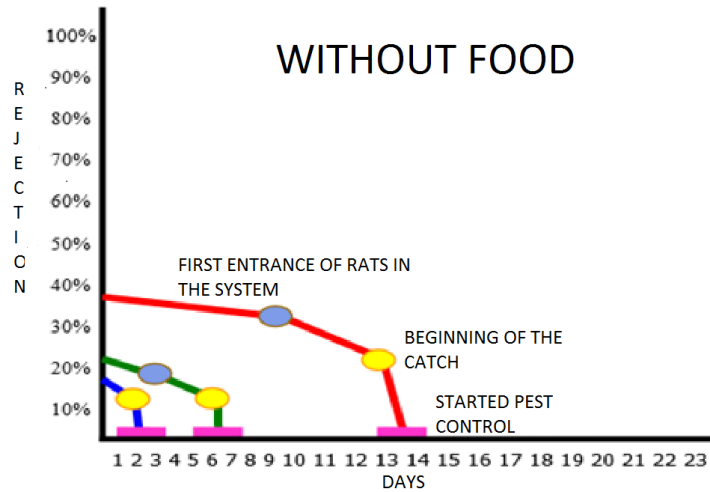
WITHOUT FOOD

R
E
J
E
C
T
I
O
N

100%
90%
80%
70%
60%
50%
40%
30%
20%
10%

FIRST ENTRANCE OF RATS IN THE SYSTEM

BEGINNING OF THE CATCH

STARTED PEST CONTROL

1 2 3 4 5 6 7 8 9 10 11 12 13 14 15 16 17 18 19 20 21 22 23
DAYS